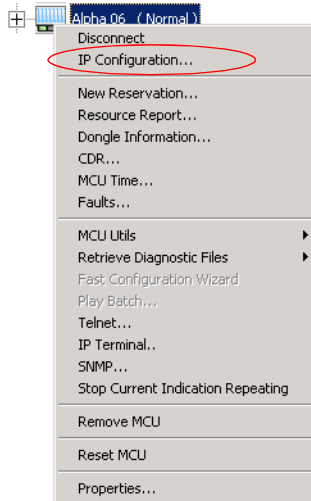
Alpha 06 ( Normal )
Disconnect
IP Configuration...
New Reservation...
Resource Report...
Dongle Information...
CDR...
MCU Time...
Faults...
MCU Utils
Retrieve Diagnostic Files
Fast Configuration Wizard
Play Batch...
Telnet...
IP Terminal..
SNMP...
Stop Current Indication Repeating
Remove MCU
Reset MCU
Properties...